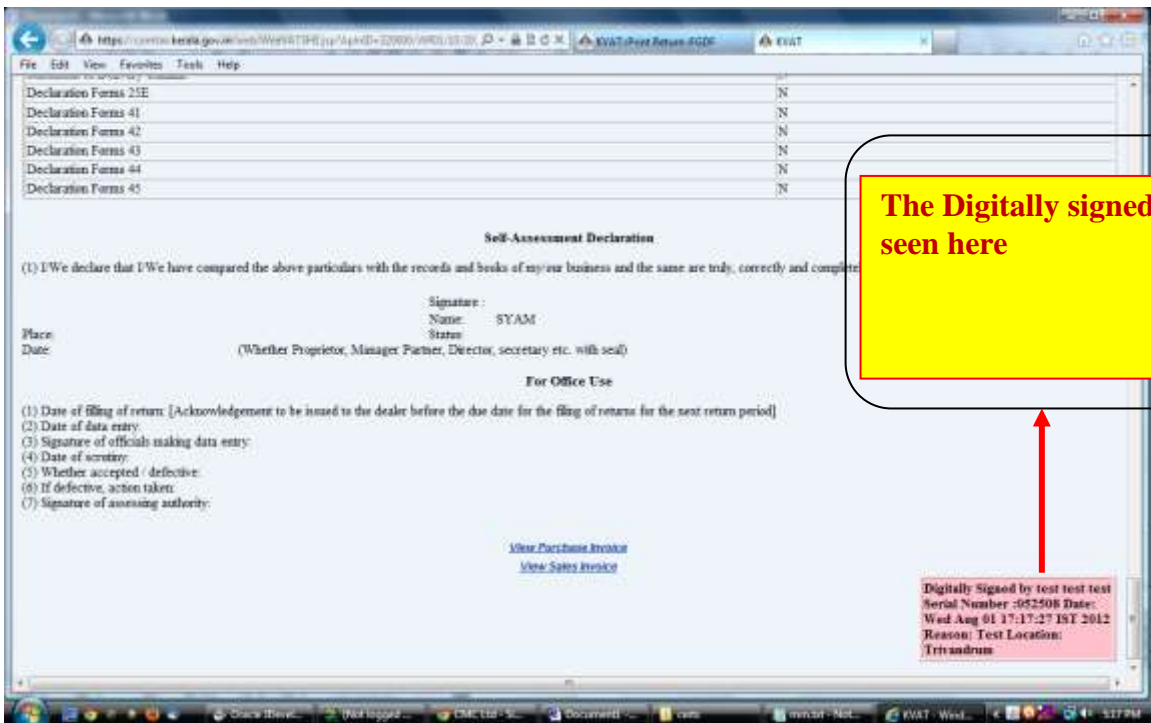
https://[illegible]kerala.gov.in/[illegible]

KVAT iPrint Return FGDF

KVAT

File Edit View Favorites Tools Help

| Declaration Forms 25E | N |
|---|---|
| Declaration Forms 41 | N |
| Declaration Forms 42 | N |
| Declaration Forms 43 | N |
| Declaration Forms 44 | N |
| Declaration Forms 45 | N |

Self-Assessment Declaration

(1) I/We declare that I/We have compared the above particulars with the records and books of my/our business and the same are truly, correctly and complete

Signature :
Name: SYAM
Place: Status:
Date: (Whether Proprietor, Manager Partner, Director, secretary etc. with seal)

For Office Use

(1) Date of filing of return: [Acknowledgement to be issued to the dealer before the due date for the filing of returns for the next return period]
(2) Date of data entry:
(3) Signature of officials making data entry:
(4) Date of scrutiny:
(5) Whether accepted / defective:
(6) If defective, action taken:
(7) Signature of assessing authority:

View Purchase Invoice
View Sales Invoice

The Digitally signed seen here

Digitally Signed by test test test Serial Number :052508 Date: Wed Aug 01 17:17:27 IST 2012 Reason: Test Location: Trivandrum